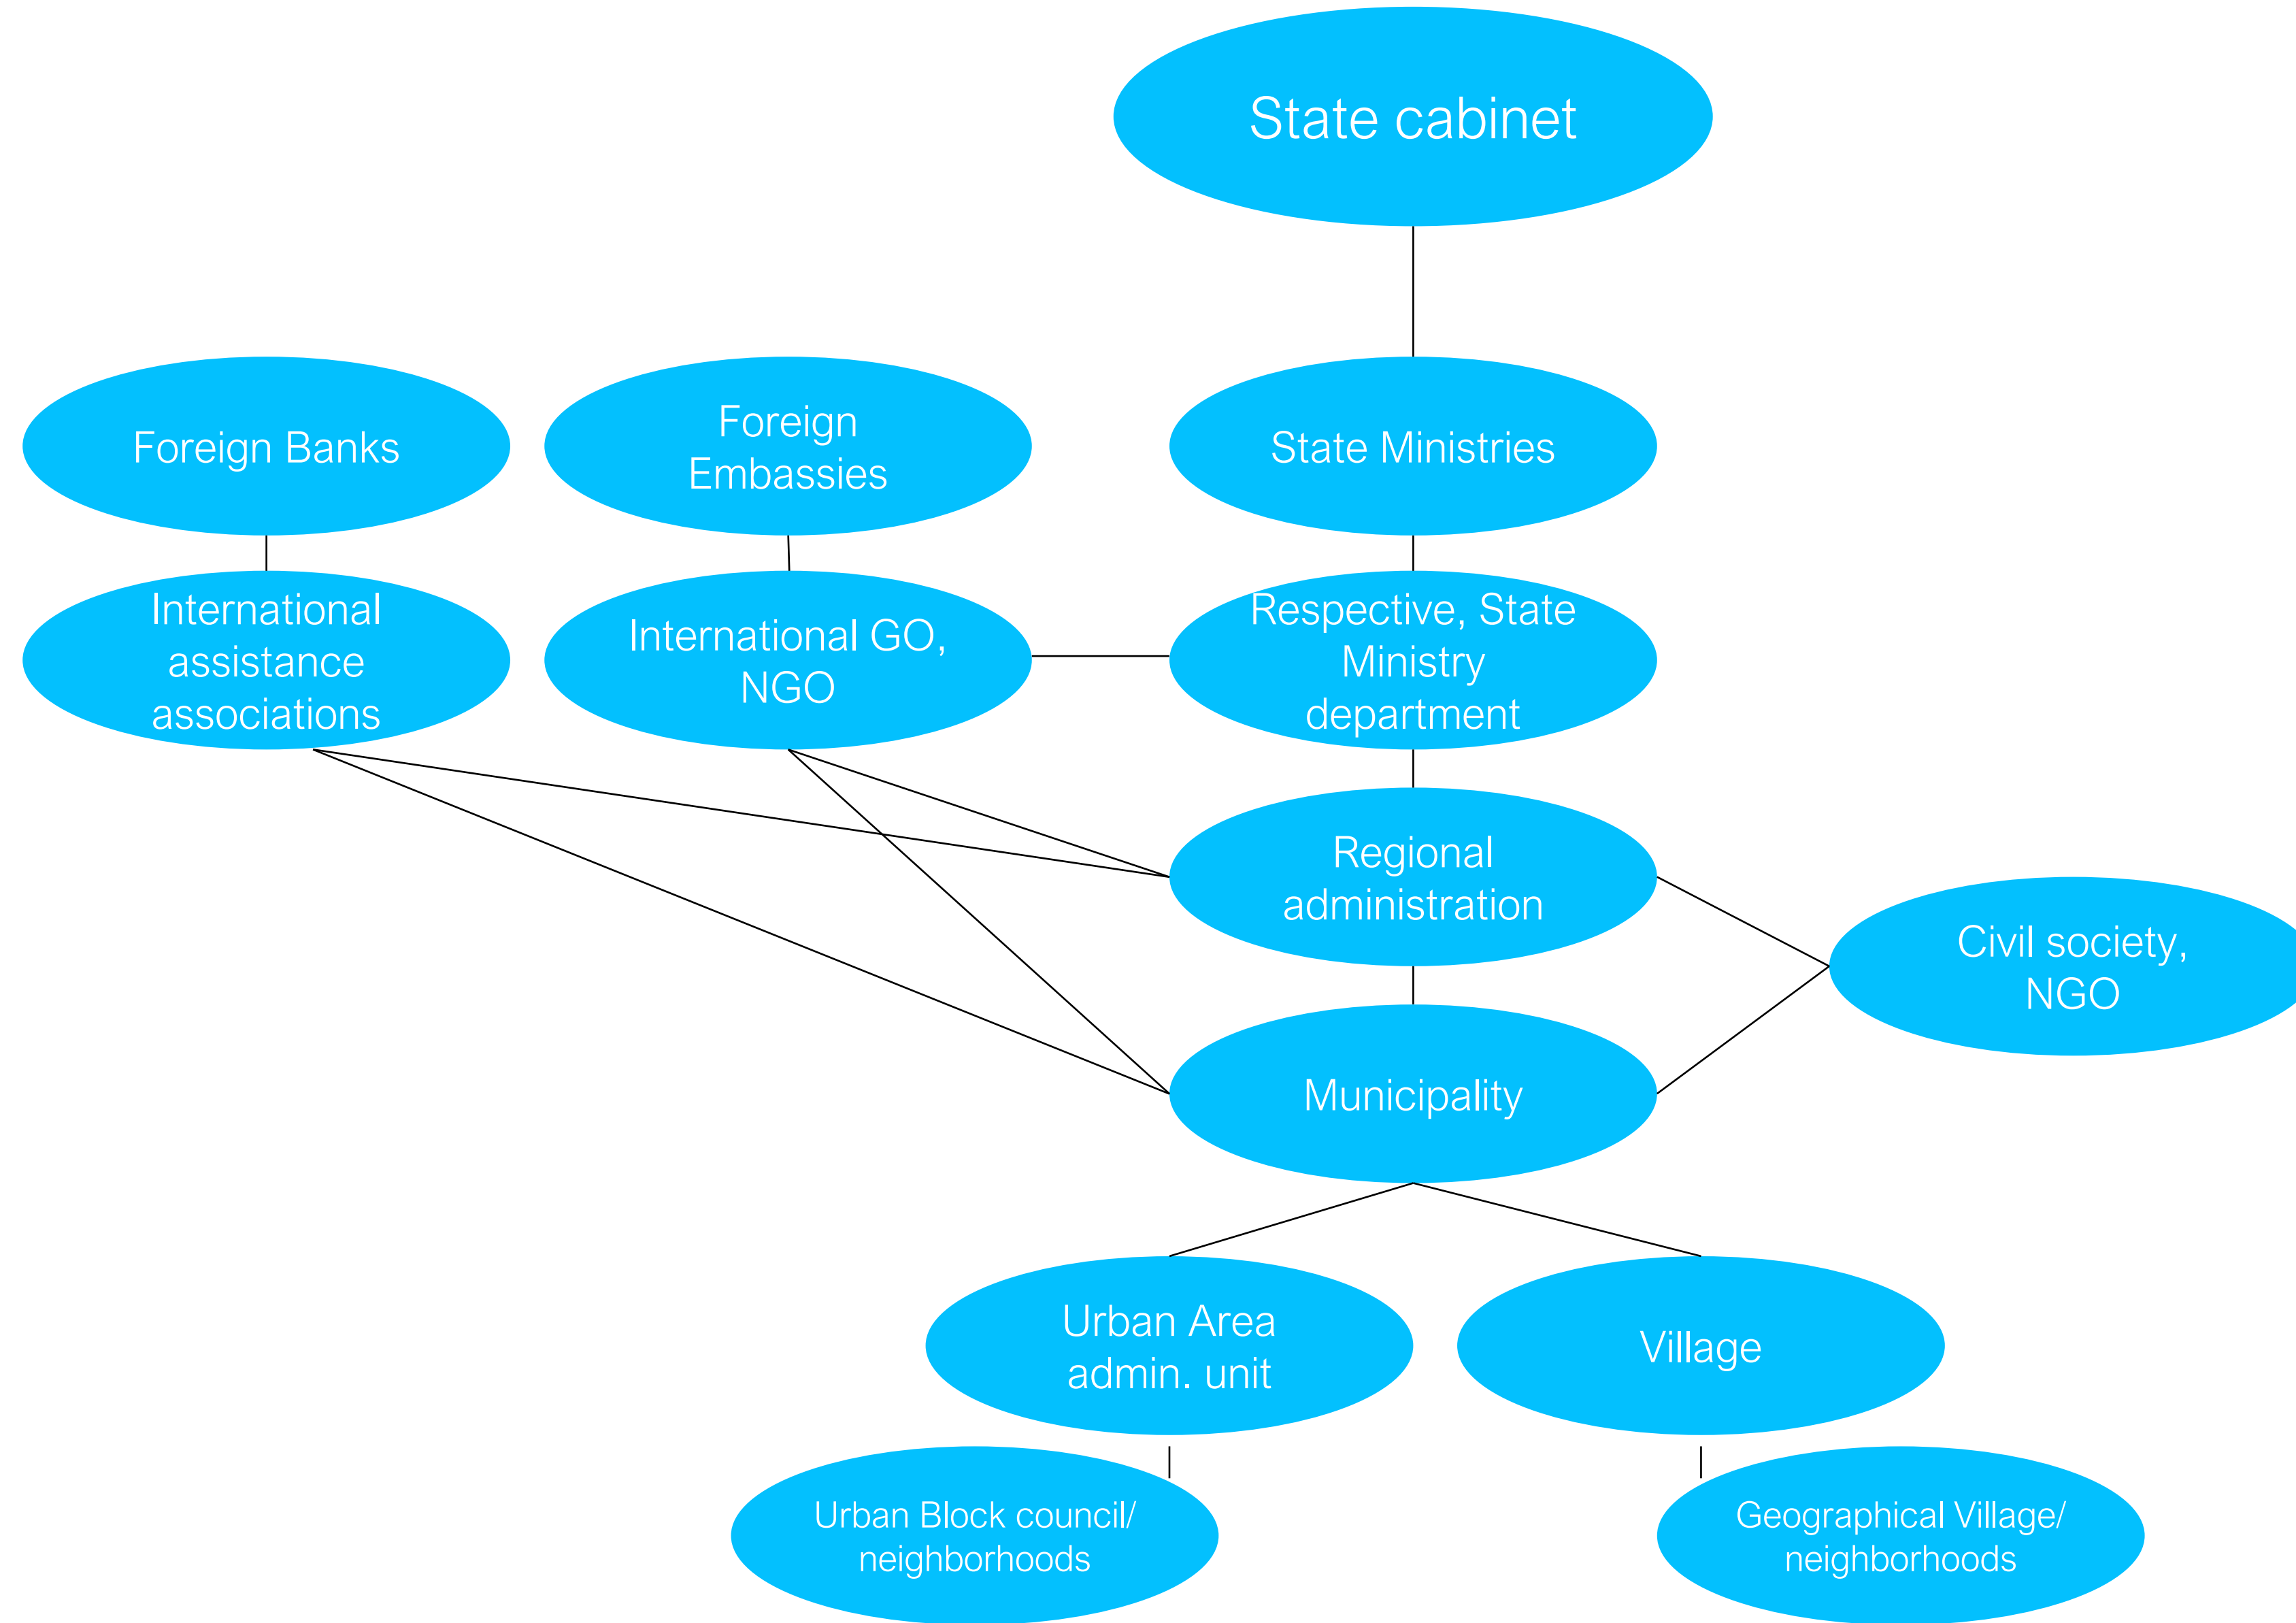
State cabinet

Foreign Banks

Foreign Embassies

State Ministries

International assistance associations

International GO, NGO

Respective, State Ministry department

Regional administration

Civil society, NGO

Municipality

Urban Area admin. unit

Village

Urban Block council/ neighborhoods

Geographical Village/ neighborhoods